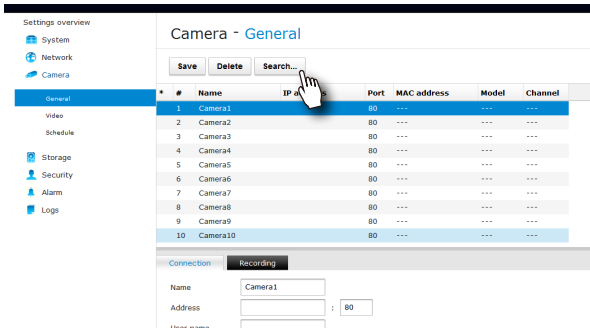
Settings overview
System
Network
Camera
General
Video
Schedule
Storage
Security
Alarm
Logs

Camera - General

Save Delete Search...

| * | # | Name | IP a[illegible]s | Port | MAC address | Model | Channel |
|---|---|---|---|---|---|---|---|
| | 1 | Camera1 | | 80 | --- | --- | --- |
| | 2 | Camera2 | | 80 | --- | --- | --- |
| | 3 | Camera3 | | 80 | --- | --- | --- |
| | 4 | Camera4 | | 80 | --- | --- | --- |
| | 5 | Camera5 | | 80 | --- | --- | --- |
| | 6 | Camera6 | | 80 | --- | --- | --- |
| | 7 | Camera7 | | 80 | --- | --- | --- |
| | 8 | Camera8 | | 80 | --- | --- | --- |
| | 9 | Camera9 | | 80 | --- | --- | --- |
| | 10 | Camera10 | | 80 | --- | --- | --- |

Connection Recording

Name Camera1
Address : 80
User name